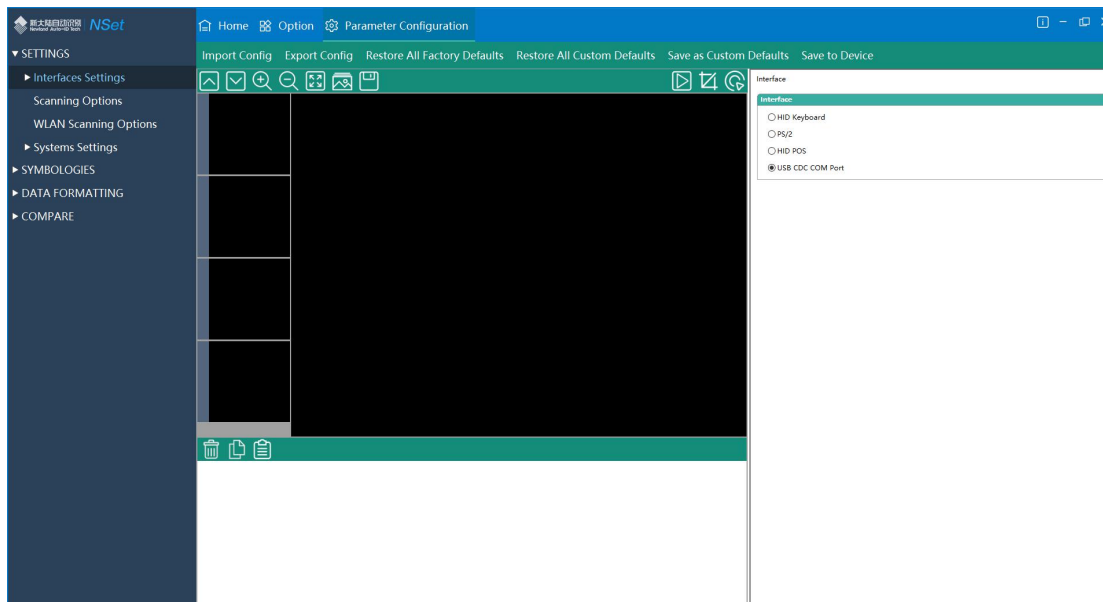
新大陆自动识别 Newland Auto-ID Tech NSet

Home Option Parameter Configuration

▼SETTINGS
▶ Interfaces Settings
Scanning Options
WLAN Scanning Options
▶ Systems Settings
▶ SYMBOLOGIES
▶ DATA FORMATTING
▶ COMPARE

Import Config Export Config Restore All Factory Defaults Restore All Custom Defaults Save as Custom Defaults Save to Device

Interface

Interface
○ HID Keyboard
○ PS/2
○ HID POS
◉ USB CDC COM Port